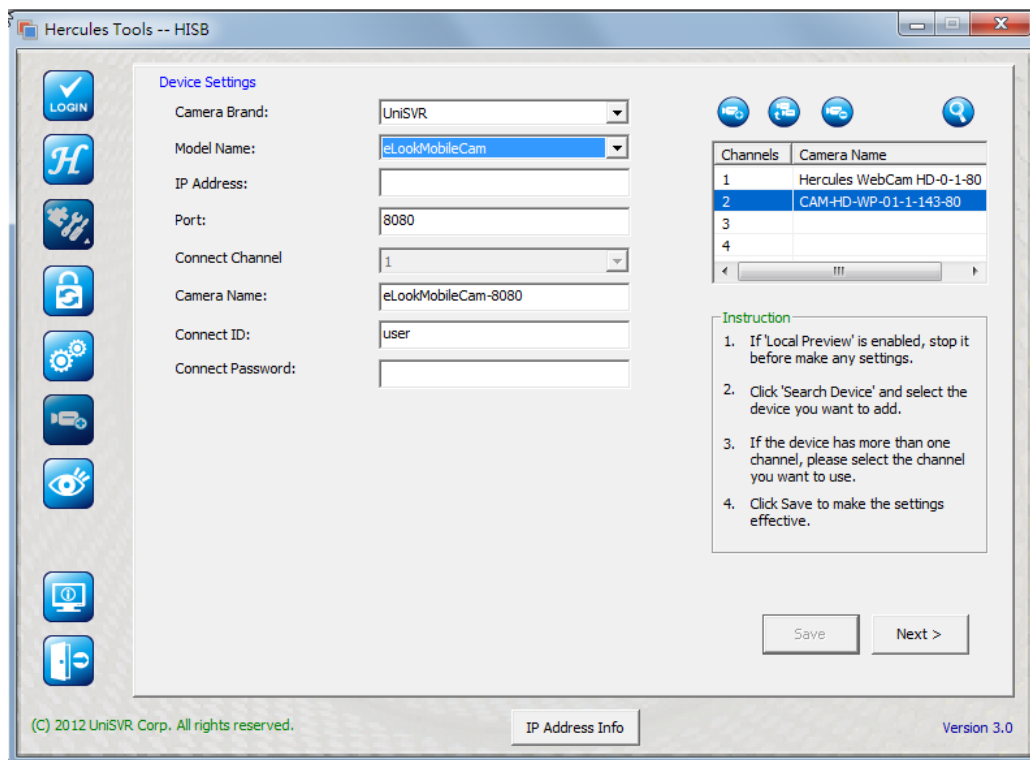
Hercules Tools -- HISB

LOGIN

Device Settings

Camera Brand: UniSVR

Model Name: eLookMobileCam

IP Address:

Port: 8080

Connect Channel 1

Camera Name: eLookMobileCam-8080

Connect ID: user

Connect Password:

| Channels | Camera Name |
|---|---|
| 1 | Hercules WebCam HD-0-1-80 |
| 2 | CAM-HD-WP-01-1-143-80 |
| 3 | |
| 4 | |

Instruction

1. If 'Local Preview' is enabled, stop it before make any settings.

2. Click 'Search Device' and select the device you want to add.

3. If the device has more than one channel, please select the channel you want to use.

4. Click Save to make the settings effective.

Save

Next >

(C) 2012 UniSVR Corp. All rights reserved.

IP Address Info

Version 3.0